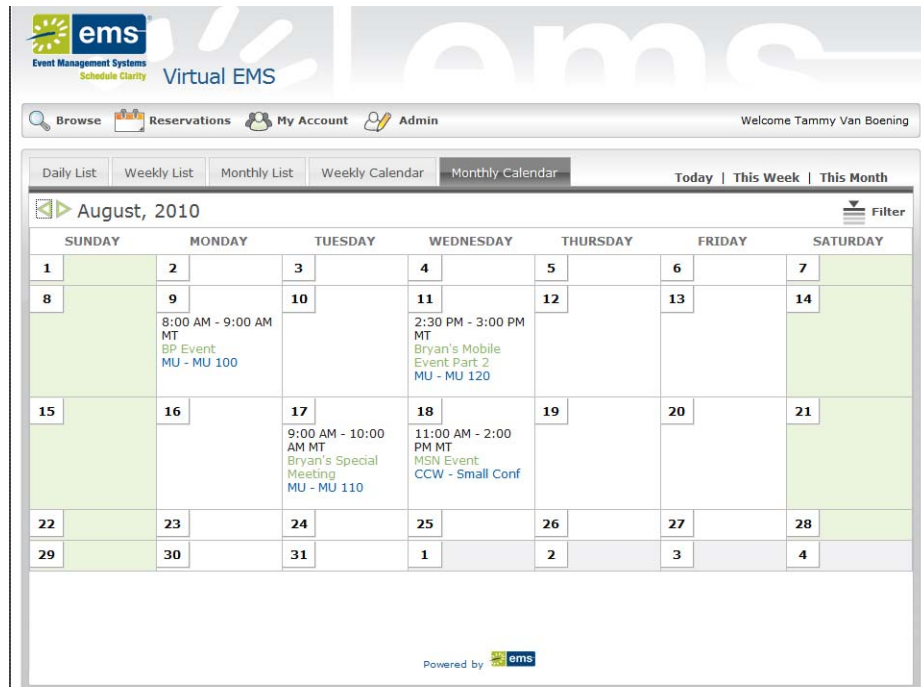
ems
Event Management Systems
Schedule Clarity
Virtual EMS

Browse Reservations My Account Admin Welcome Tammy Van Boening

Daily List | Weekly List | Monthly List | Weekly Calendar | Monthly Calendar
Today | This Week | This Month

August, 2010
Filter

| SUNDAY | MONDAY | TUESDAY | WEDNESDAY | THURSDAY | FRIDAY | SATURDAY |
|---|---|---|---|---|---|---|
| 1 | 2 | 3 | 4 | 5 | 6 | 7 |
| 8 | 9 8:00 AM - 9:00 AM MT BP Event MU - MU 100 | 10 | 11 2:30 PM - 3:00 PM MT Bryan's Mobile Event Part 2 MU - MU 120 | 12 | 13 | 14 |
| 15 | 16 | 17 9:00 AM - 10:00 AM MT Bryan's Special Meeting MU - MU 110 | 18 11:00 AM - 2:00 PM MT MSN Event CCW - Small Conf | 19 | 20 | 21 |
| 22 | 23 | 24 | 25 | 26 | 27 | 28 |
| 29 | 30 | 31 | 1 | 2 | 3 | 4 |

Powered by ems